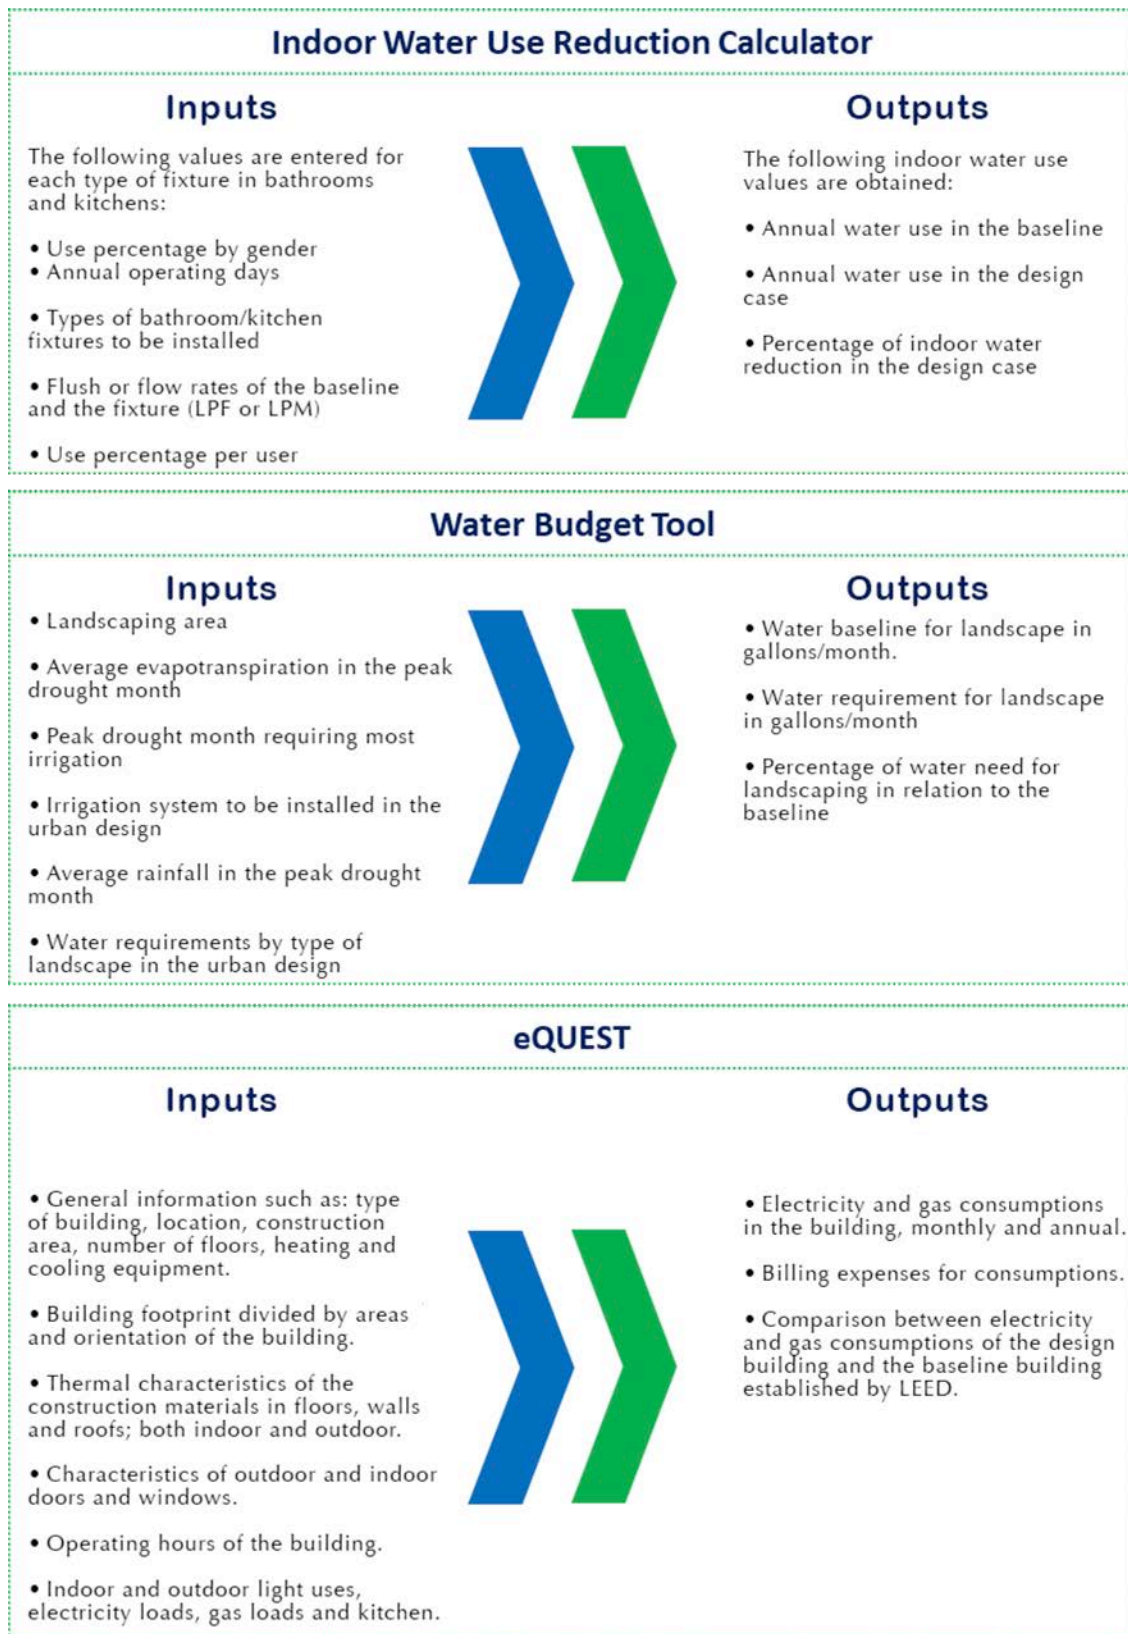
Indoor Water Use Reduction Calculator

Inputs

The following values are entered for each type of fixture in bathrooms and kitchens:

• Use percentage by gender
• Annual operating days

• Types of bathroom/kitchen fixtures to be installed

• Flush or flow rates of the baseline and the fixture (LPF or LPM)

• Use percentage per user

Outputs

The following indoor water use values are obtained:

• Annual water use in the baseline

• Annual water use in the design case

• Percentage of indoor water reduction in the design case

Water Budget Tool

Inputs

• Landscaping area

• Average evapotranspiration in the peak drought month

• Peak drought month requiring most irrigation

• Irrigation system to be installed in the urban design

• Average rainfall in the peak drought month

• Water requirements by type of landscape in the urban design

Outputs

• Water baseline for landscape in gallons/month.

• Water requirement for landscape in gallons/month

• Percentage of water need for landscaping in relation to the baseline

eQUEST

Inputs

• General information such as: type of building, location, construction area, number of floors, heating and cooling equipment.

• Building footprint divided by areas and orientation of the building.

• Thermal characteristics of the construction materials in floors, walls and roofs; both indoor and outdoor.

• Characteristics of outdoor and indoor doors and windows.

• Operating hours of the building.

• Indoor and outdoor light uses, electricity loads, gas loads and kitchen.

Outputs

• Electricity and gas consumptions in the building, monthly and annual.

• Billing expenses for consumptions.

• Comparison between electricity and gas consumptions of the design building and the baseline building established by LEED.